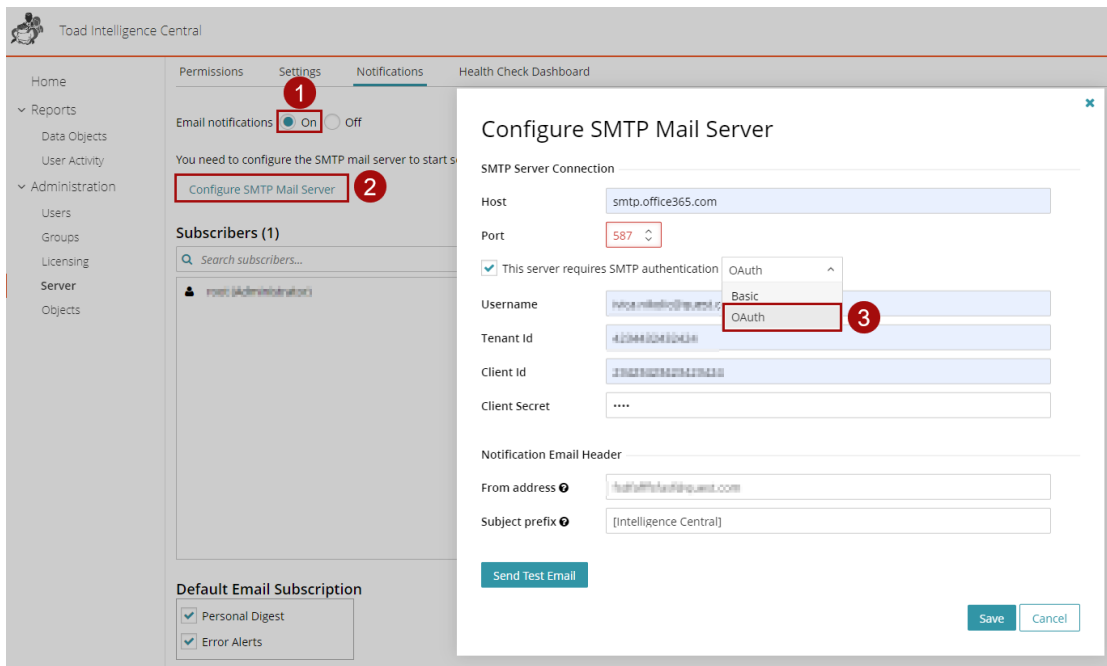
Toad Intelligence Central

Home
Reports
Data Objects
User Activity
Administration
Users
Groups
Licensing
Server
Objects

Permissions Settings Notifications Health Check Dashboard

Email notifications 1 On Off

You need to configure the SMTP mail server to start s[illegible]

Configure SMTP Mail Server 2

Subscribers (1)

Search subscribers...

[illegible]

Default Email Subscription
Personal Digest
Error Alerts

Configure SMTP Mail Server

SMTP Server Connection

Host smtp.office365.com

Port 587

This server requires SMTP authentication OAuth

Basic
OAuth 3

Username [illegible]

Tenant Id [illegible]

Client Id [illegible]

Client Secret ••••

Notification Email Header

From address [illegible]

Subject prefix [Intelligence Central]

Send Test Email

Save Cancel